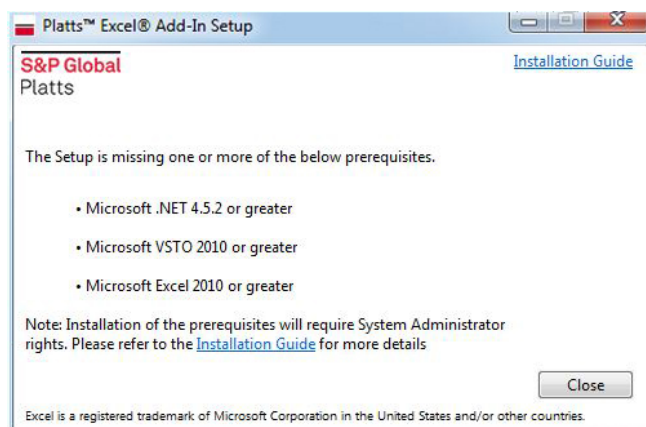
Platts™ Excel® Add-In Setup

S&P Global
Platts

Installation Guide

The Setup is missing one or more of the below prerequisites.

• Microsoft .NET 4.5.2 or greater

• Microsoft VSTO 2010 or greater

• Microsoft Excel 2010 or greater

Note: Installation of the prerequisites will require System Administrator rights. Please refer to the Installation Guide for more details

Close

Excel is a registered trademark of Microsoft Corporation in the United States and/or other countries.